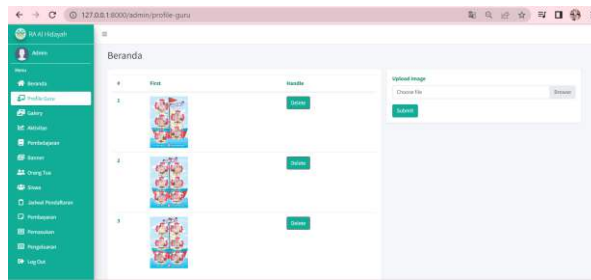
127.0.0.1:8000/admin/profile-guru

RA Al Hidayah

Admin

Menu

Beranda

Profile Guru

Galery

Aktivitas

Pembelajaran

Banner

Orang Tua

Siswa

Jadwal Pendaftaran

Pembayaran

Permasalan

Pengeluaran

Log Out

Beranda

| # | Foot | Handle |
|---|---|---|
| 1 | | Delete |
| 2 | | Delete |
| 3 | | Delete |

Upload Image

Choose File

Browse

Submit